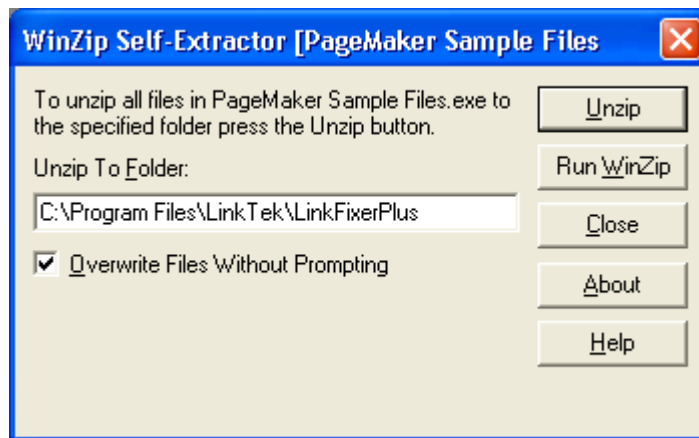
WinZip Self-Extractor [PageMaker Sample Files

To unzip all files in PageMaker Sample Files.exe to the specified folder press the Unzip button.

Unzip To Folder:

C:\Program Files\LinkTek\LinkFixerPlus

Overwrite Files Without Prompting

Unzip

Run WinZip

Close

About

Help